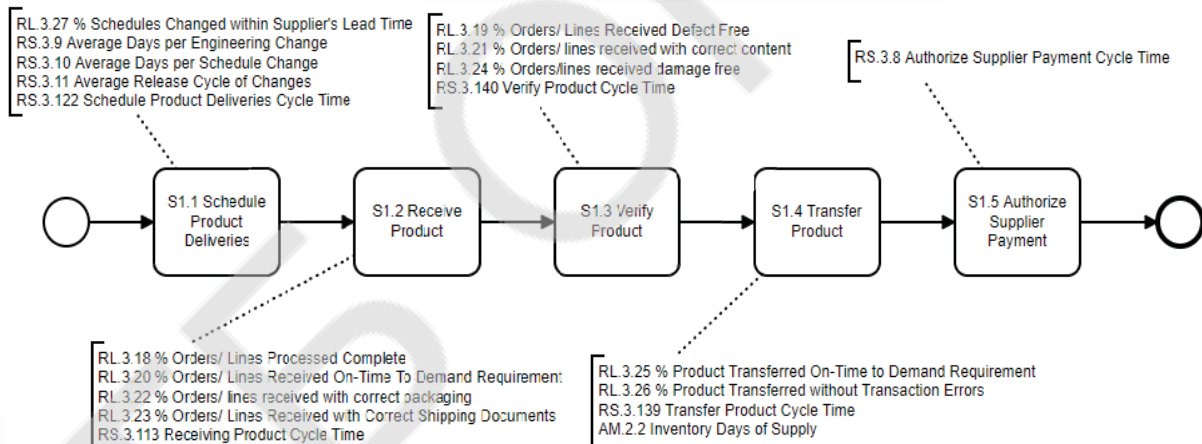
RL.3.27 % Schedules Changed within Supplier's Lead Time
RS.3.9 Average Days per Engineering Change
RS.3.10 Average Days per Schedule Change
RS.3.11 Average Release Cycle of Changes
RS.3.122 Schedule Product Deliveries Cycle Time

RL.3.19 % Orders/ Lines Received Defect Free
RL.3.21 % Orders/ lines received with correct content
RL.3.24 % Orders/lines received damage free
RS.3.140 Verify Product Cycle Time

RS.3.8 Authorize Supplier Payment Cycle Time

S1.1 Schedule Product Deliveries

S1.2 Receive Product

S1.3 Verify Product

S1.4 Transfer Product

S1.5 Authorize Supplier Payment

RL.3.18 % Orders/ Lines Processed Complete
RL.3.20 % Orders/ Lines Received On-Time To Demand Requirement
RL.3.22 % Orders/ lines received with correct packaging
RL.3.23 % Orders/ Lines Received with Correct Shipping Documents
RS.3.113 Receiving Product Cycle Time

RL.3.25 % Product Transferred On-Time to Demand Requirement
RL.3.26 % Product Transferred without Transaction Errors
RS.3.139 Transfer Product Cycle Time
AM.2.2 Inventory Days of Supply